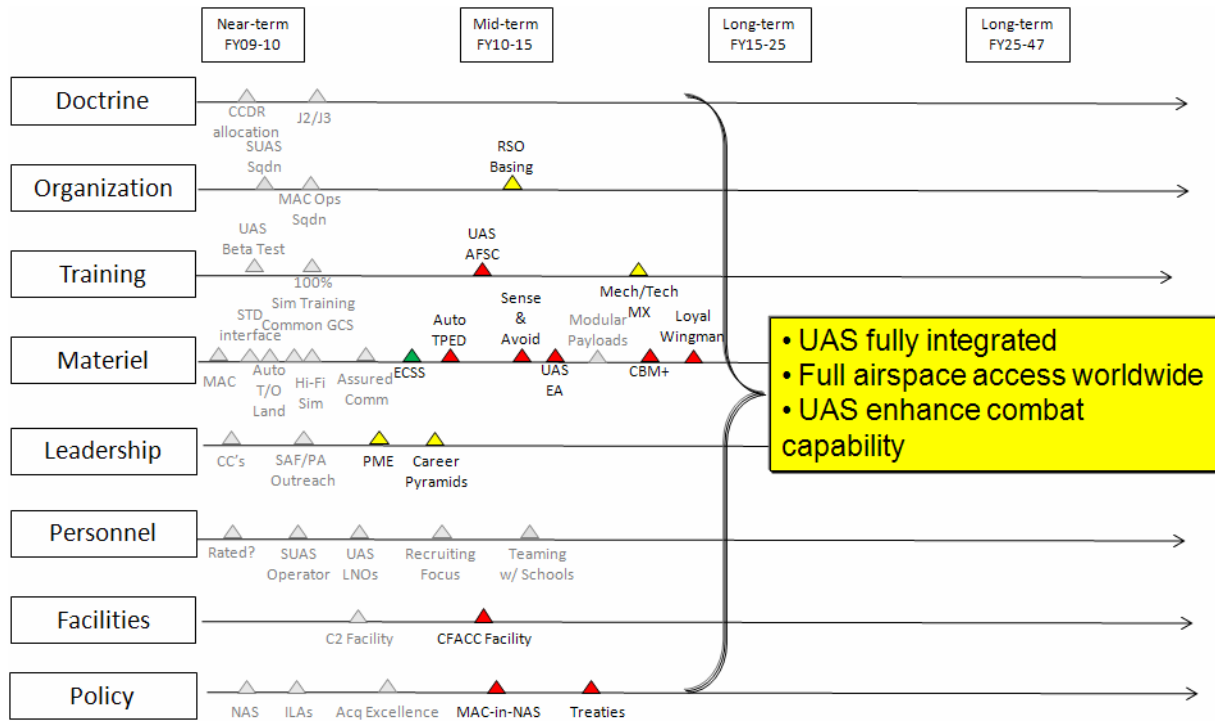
Near-term FY09-10

Mid-term FY10-15

Long-term FY15-25

Long-term FY25-47

Doctrine
CCDR allocation
J2/J3

Organization
SUAS Sqdn
MAC Ops Sqdn
RSO Basing

Training
UAS Beta Test
100% Sim Training
UAS AFSC
Mech/Tech MX

Materiel
STD interface
Common GCS
MAC
Auto T/O Land
Hi-Fi Sim
Assured Comm
ECSS
Auto TPED
Sense & Avoid
UAS EA
Modular Payloads
CBM+
Loyal Wingman

Leadership
CC's
SAF/PA Outreach
PME
Career Pyramids

Personnel
Rated?
SUAS Operator
UAS LNOs
Recruiting Focus
Teaming w/ Schools

Facilities
C2 Facility
CFACC Facility

Policy
NAS
ILAs
Acq Excellence
MAC-in-NAS
Treaties

• UAS fully integrated
• Full airspace access worldwide
• UAS enhance combat capability